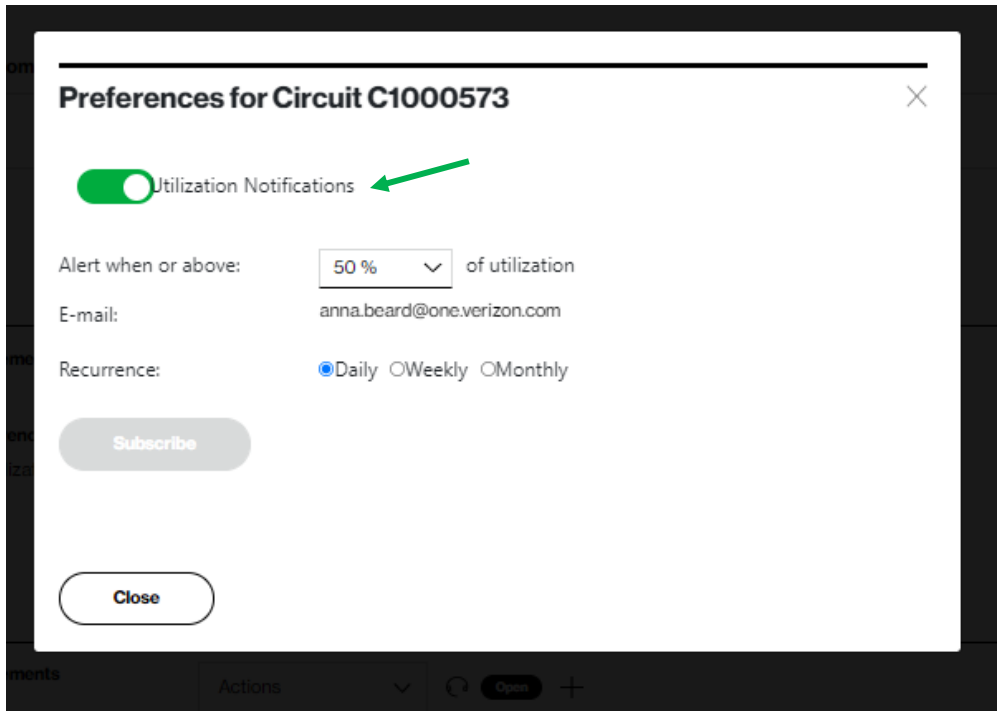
Preferences for Circuit C1000573

Utilization Notifications

Alert when or above: 50 % of utilization

E-mail: anna.beard@one.verizon.com

Recurrence: Daily Weekly Monthly

Subscribe

Close

om
me
enc
iza
ments
Actions
Open